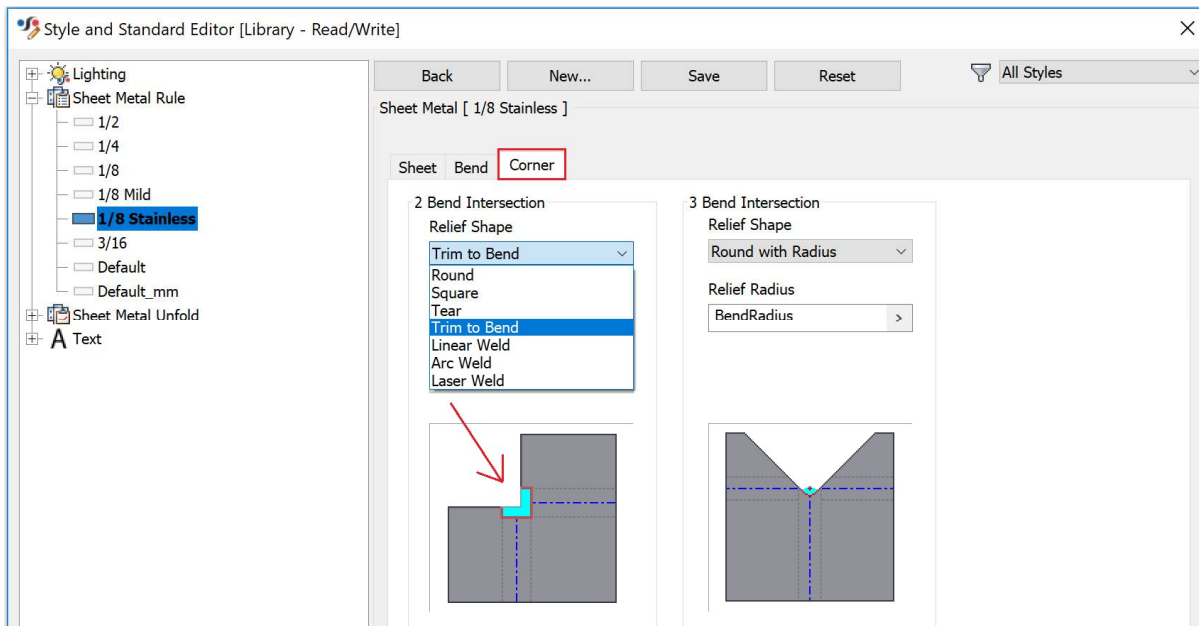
Style and Standard Editor [Library - Read/Write]

Lighting
Sheet Metal Rule
1/2
1/4
1/8
1/8 Mild
1/8 Stainless
3/16
Default
Default_mm
Sheet Metal Unfold
Text

Back
New...
Save
Reset
All Styles

Sheet Metal [ 1/8 Stainless ]

Sheet
Bend
Corner

2 Bend Intersection
Relief Shape
Trim to Bend
Round
Square
Tear
Trim to Bend
Linear Weld
Arc Weld
Laser Weld

3 Bend Intersection
Relief Shape
Round with Radius
Relief Radius
BendRadius